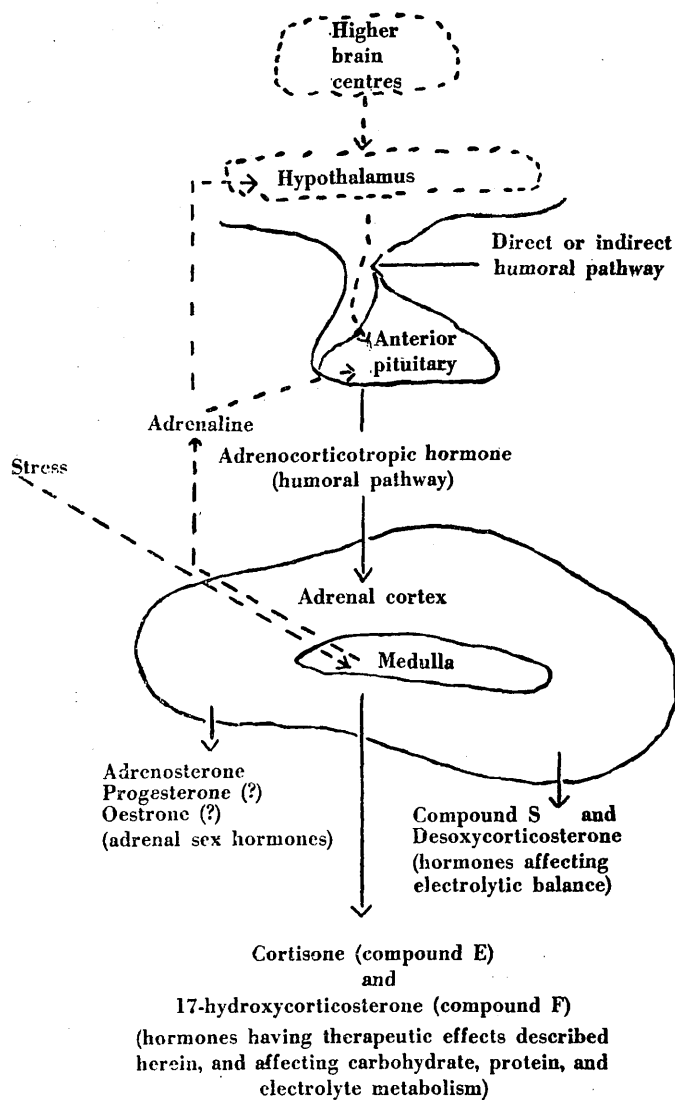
Higher brain centres

Hypothalamus

Direct or indirect humoral pathway

Anterior pituitary

Adrenaline

Stress

Adrenocorticotropic hormone (humoral pathway)

Adrenal cortex

Medulla

Adrenosterone
Progesterone (?)
Oestrone (?)
(adrenal sex hormones)

Compound S and
Desoxycorticosterone
(hormones affecting electrolytic balance)

Cortisone (compound E)
and
17-hydroxycorticosterone (compound F)
(hormones having therapeutic effects described herein, and affecting carbohydrate, protein, and electrolyte metabolism)